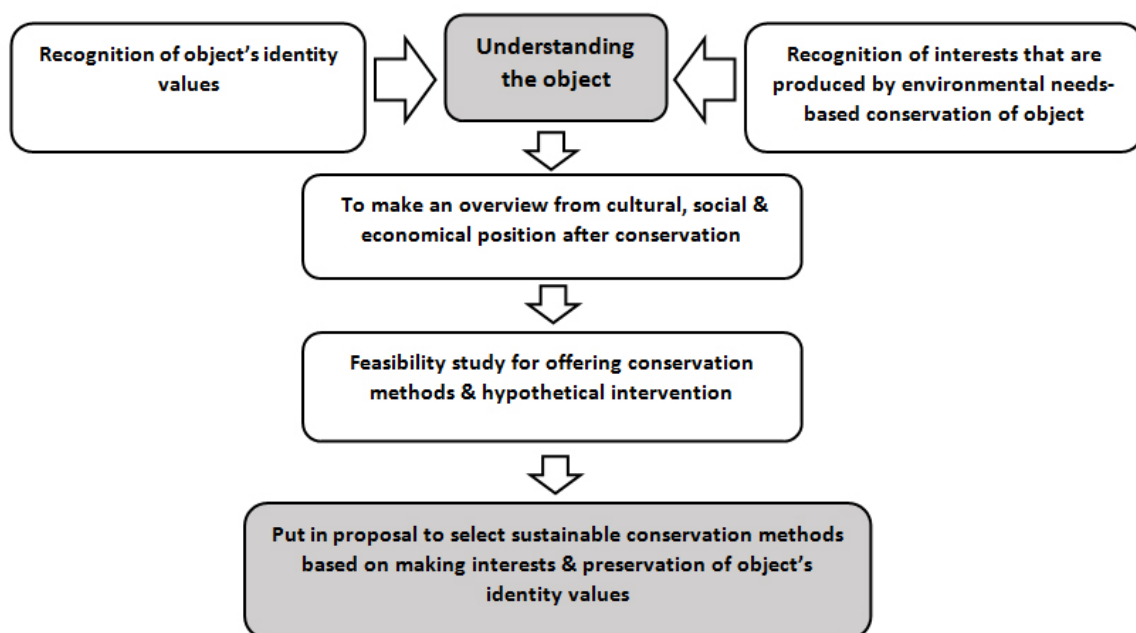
Recognition of object's identity values

Understanding the object

Recognition of interests that are produced by environmental needs-based conservation of object

To make an overview from cultural, social & economical position after conservation

Feasibility study for offering conservation methods & hypothetical intervention

Put in proposal to select sustainable conservation methods based on making interests & preservation of object's identity values